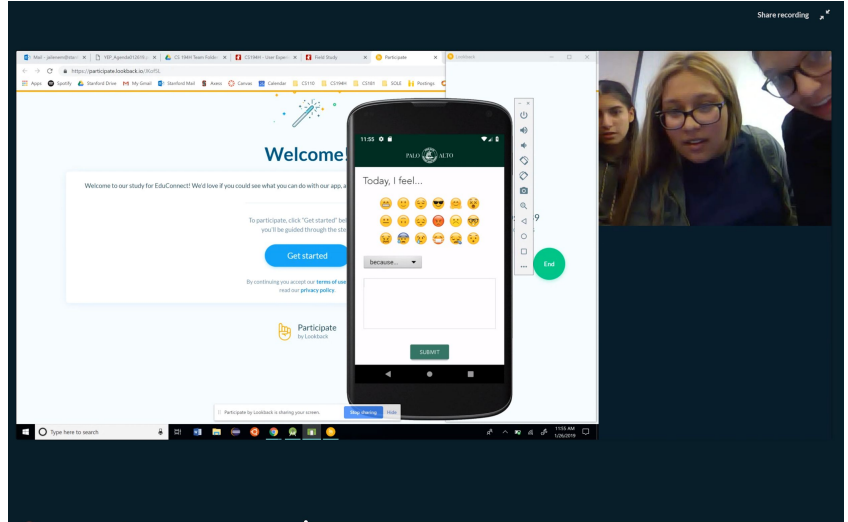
Share recording

Mail - jwbowers@stanford | 1KP_Agenda012619 | CS 194H Team Folder | CS194H - User Experience | Field Study | Participate | Lookback

https://participate.lookback.io/

Apps | Spotify | Stanford Drive | My Gmail | Stanford Mail | Axess | Canvas | Calendar | CS110 | CS194H | CS161 | SOLE | Postings

Welcome!

Welcome to our study for EduConnect! We'd love if you could see what you can do with our app, a

To participate, click "Get started" bel you'll be guided through the ste

Get started

By continuing you accept our terms of ser read our privacy policy.

Participate by Lookback

Participate by Lookback is sharing your screen. Stop sharing Hide

11:55

PALO ALTO

Today, I feel...

because...

SUBMIT

End

Type here to search

11:55 AM 1/26/2019